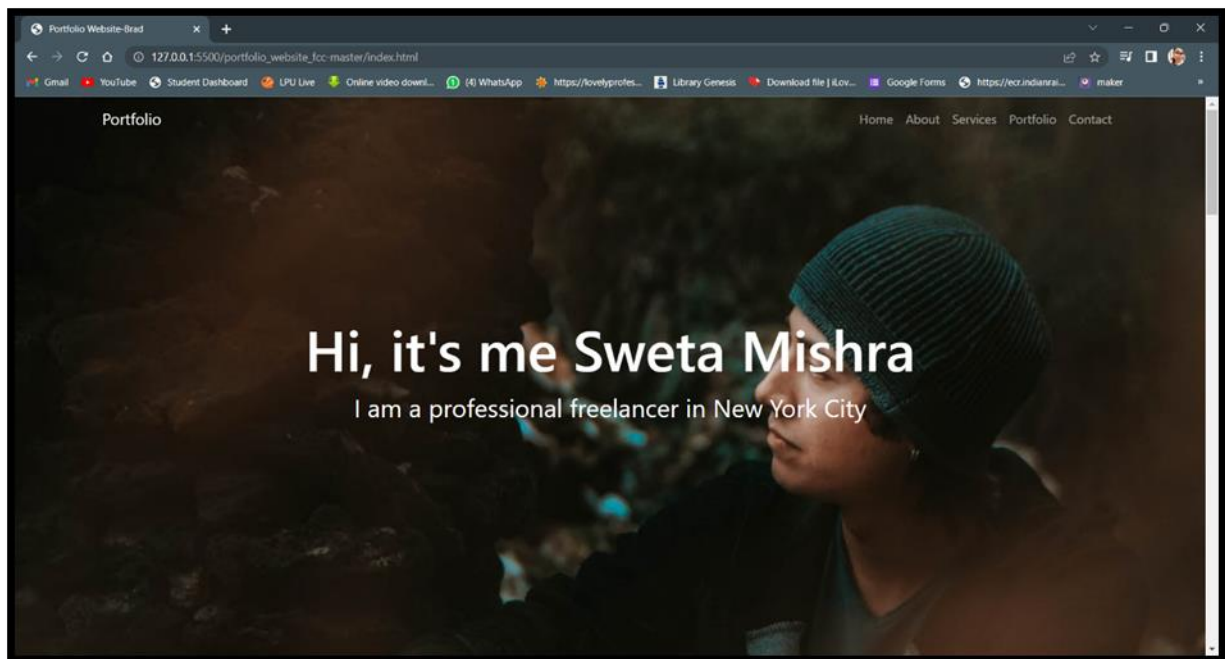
Portfolio Website-Brad

127.0.0.1:5500/portfolio_website_fcc-master/index.html

Gmail YouTube Student Dashboard LPU Live Online video downl... (4) WhatsApp https://lovelyprofes... Library Genesis Download file | iLov... Google Forms https://ecr.indianrai... maker

Portfolio

Home About Services Portfolio Contact

Hi, it's me Sweta Mishra

I am a professional freelancer in New York City